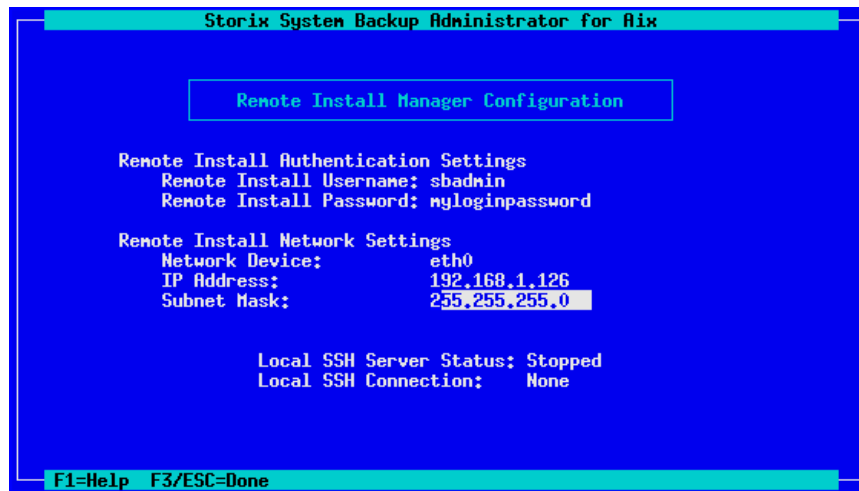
Storix System Backup Administrator for Aix

Remote Install Manager Configuration

Remote Install Authentication Settings
Remote Install Username: sbadmin
Remote Install Password: myloginpassword

Remote Install Network Settings
Network Device: eth0
IP Address: 192.168.1.126
Subnet Mask: 255.255.255.0

Local SSH Server Status: Stopped
Local SSH Connection: None

F1=Help F3/ESC=Done